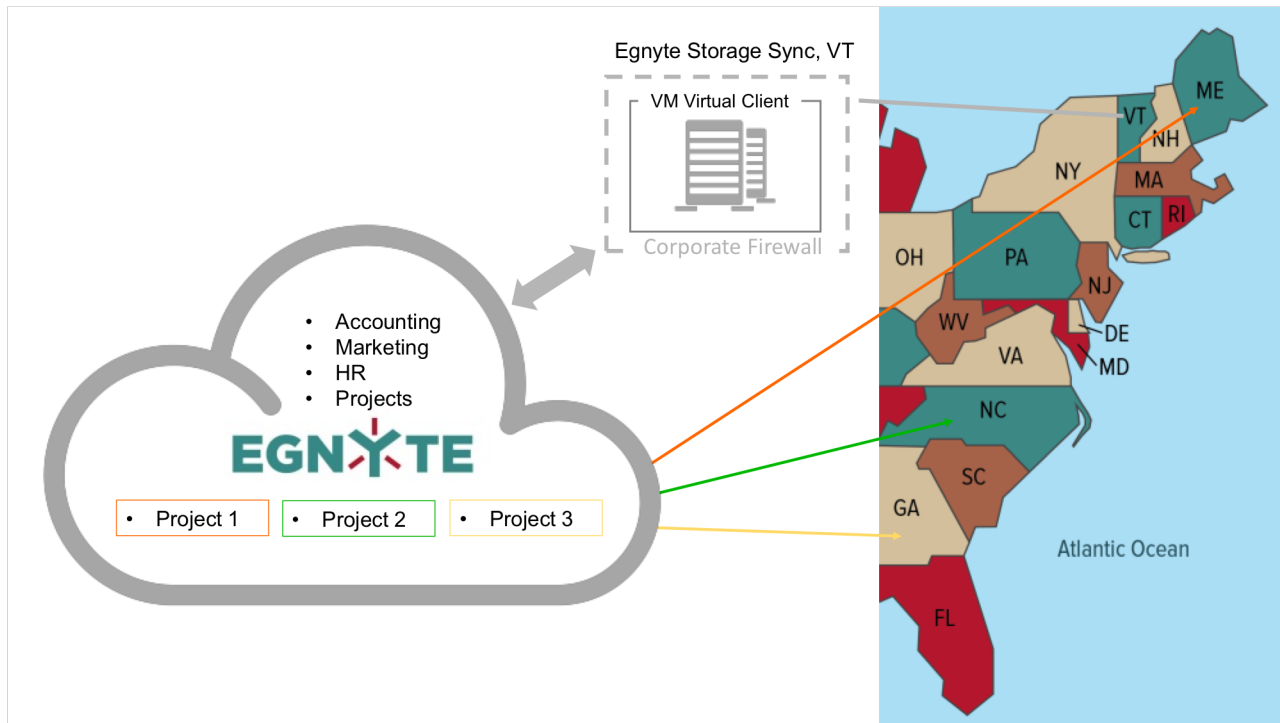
Egnyte Storage Sync, VT

VM Virtual Client

Corporate Firewall

- Accounting
- Marketing
- HR
- Projects

EGNYTE

- Project 1
- Project 2
- Project 3

ME
VT
NH
NY
MA
CT
RI
OH
PA
NJ
WV
DE
VA
MD
NC
SC
GA
FL

Atlantic Ocean